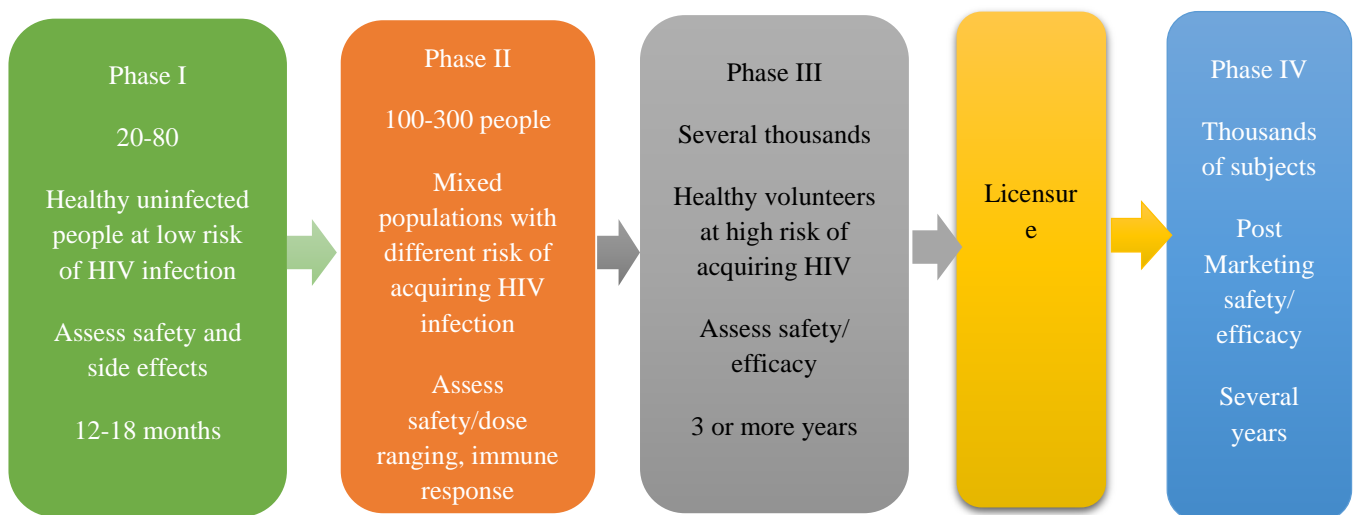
Phase I

20-80

Healthy uninfected people at low risk of HIV infection

Assess safety and side effects

12-18 months

Phase II

100-300 people

Mixed populations with different risk of acquiring HIV infection

Assess safety/dose ranging, immune response

Phase III

Several thousands

Healthy volunteers at high risk of acquiring HIV

Assess safety/ efficacy

3 or more years

Licensur
e

Phase IV

Thousands of subjects

Post Marketing safety/ efficacy

Several years